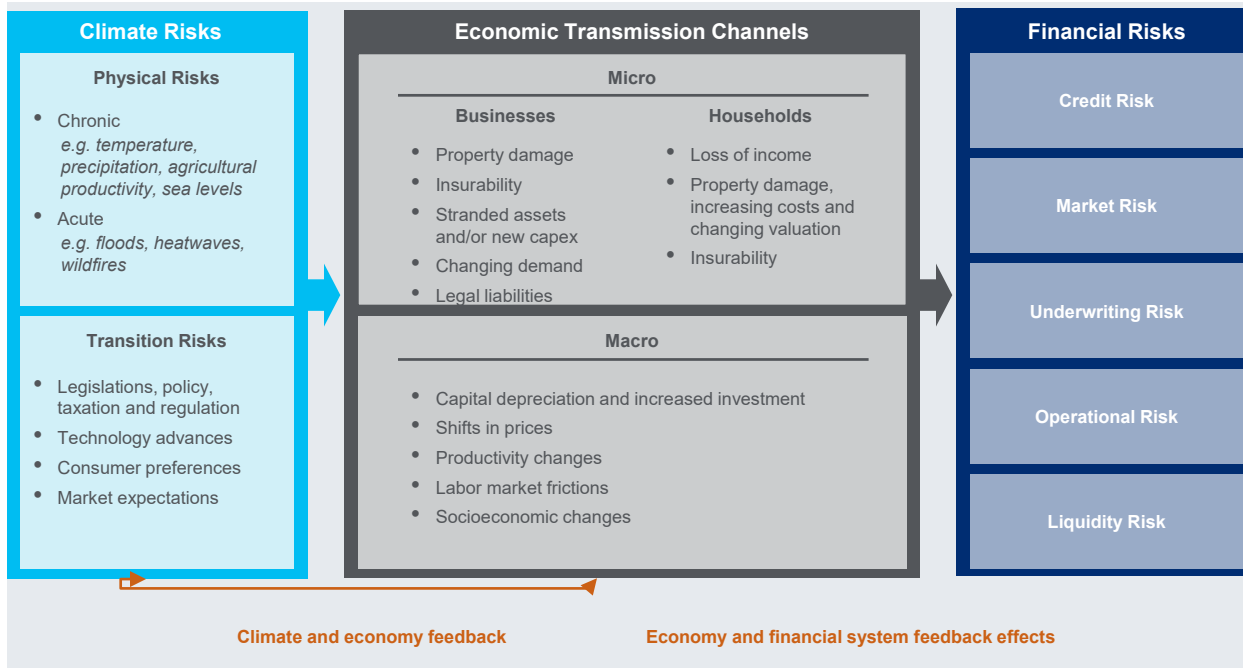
Climate Risks

Physical Risks

- Chronic
*e.g. temperature, precipitation, agricultural productivity, sea levels*
- Acute
*e.g. floods, heatwaves, wildfires*

Transition Risks

- Legislations, policy, taxation and regulation
- Technology advances
- Consumer preferences
- Market expectations

Economic Transmission Channels

Micro

Businesses

- Property damage
- Insurability
- Stranded assets and/or new capex
- Changing demand
- Legal liabilities

Households

- Loss of income
- Property damage, increasing costs and changing valuation
- Insurability

Macro

- Capital depreciation and increased investment
- Shifts in prices
- Productivity changes
- Labor market frictions
- Socioeconomic changes

Financial Risks

Credit Risk

Market Risk

Underwriting Risk

Operational Risk

Liquidity Risk

Climate and economy feedback

Economy and financial system feedback effects